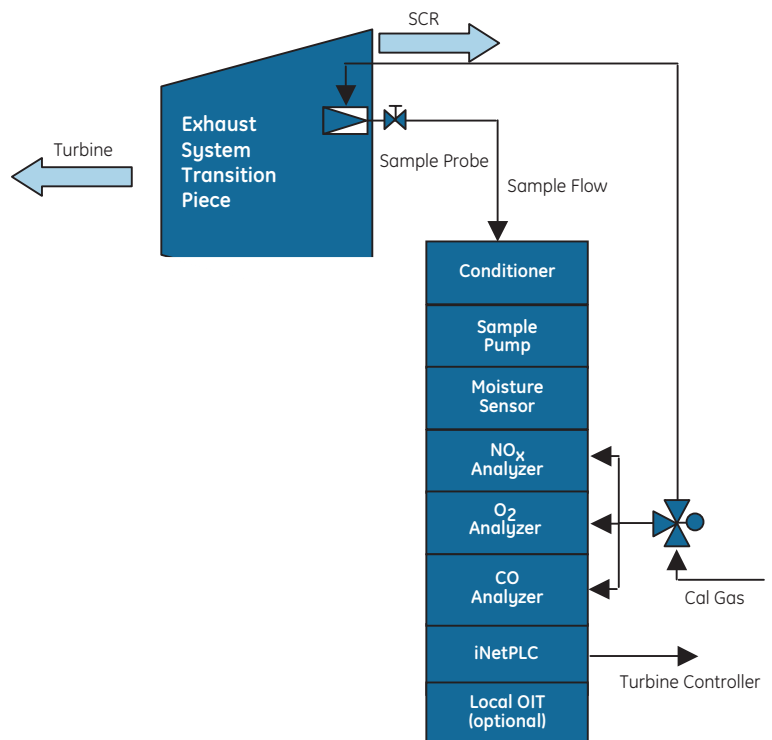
SCR

Turbine

Exhaust System Transition Piece

Sample Probe

Sample Flow

Conditioner

Sample Pump

Moisture Sensor

$NO_x$ Analyzer

$O_2$ Analyzer

CO Analyzer

iNetPLC

Local OIT (optional)

Cal Gas

Turbine Controller